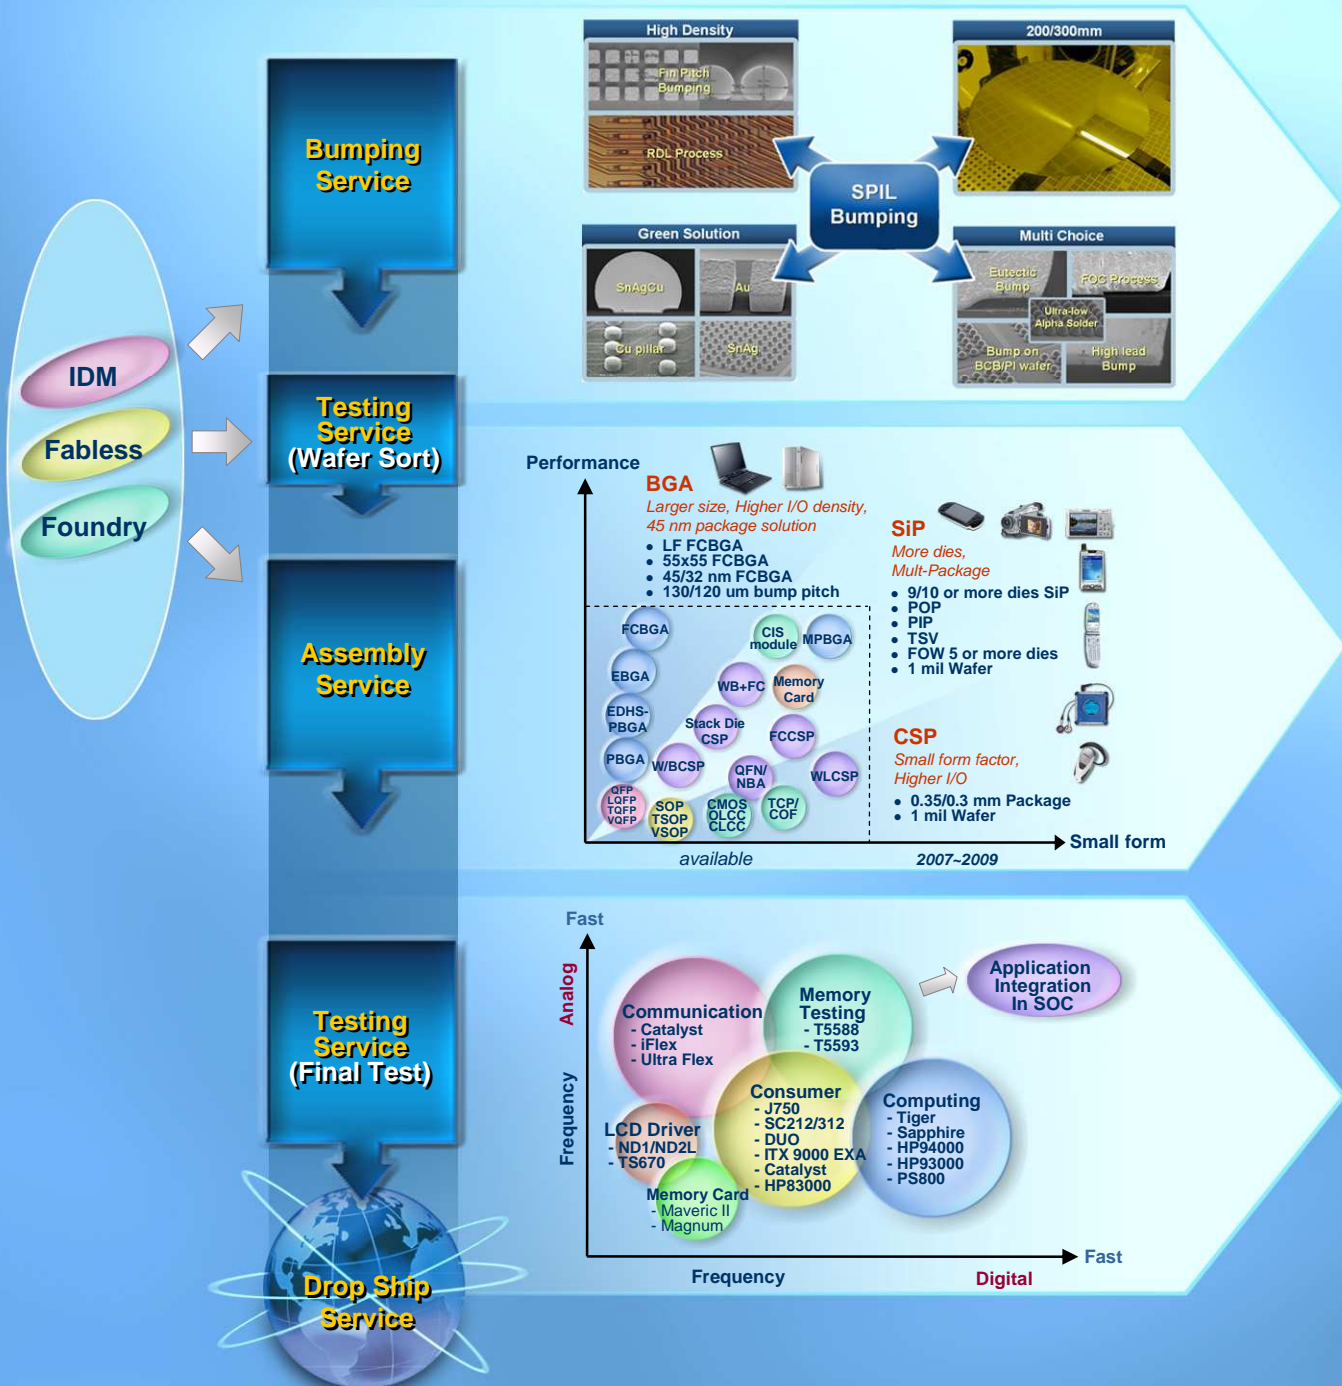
IDM
Fabless
Foundry

Bumping Service

Testing Service (Wafer Sort)

Assembly Service

Testing Service (Final Test)

Drop Ship Service

High Density
Fin Pitch Bumping
RDL Process

200/300mm

SPIL Bumping

Green Solution
SnAgCu
Au
Cu pillar
SnAg

Multi Choice
Eutectic Bump
FOC Process
Ultra-low Alpha Solder
Bump on BCB/PI wafer
High lead Bump

Performance

BGA
Larger size, Higher I/O density, 45 nm package solution
• LF FCBGA
• 55x55 FCBGA
• 45/32 nm FCBGA
• 130/120 um bump pitch

SiP
More dies, Mult-Package
• 9/10 or more dies SiP
• POP
• PIP
• TSV
• FOW 5 or more dies
• 1 mil Wafer

CSP
Small form factor, Higher I/O
• 0.35/0.3 mm Package
• 1 mil Wafer

FCBGA
CIS module
MPBGA
EBGA
WB+FC
Memory Card
EDHS-PBGA
Stack Die CSP
FCCSP
PBGA
W/BCSP
QFN/ NBA
WLCSP
QFP LQFP TQFP VQFP
SOP TSOP VSOP
CMOS OLCC CLCC
TCP/ COF

available
2007~2009
Small form

Fast
Analog
Frequency

Communication
- Catalyst
- iFlex
- Ultra Flex

Memory Testing
- T5588
- T5593

Application Integration In SOC

Consumer
- J750
- SC212/312
- DUO
- ITX 9000 EXA
- Catalyst
- HP83000

Computing
- Tiger
- Sapphire
- HP94000
- HP93000
- PS800

LCD Driver
- ND1/ND2L
- TS670

Memory Card
- Maveric II
- Magnum

Frequency
Digital
Fast